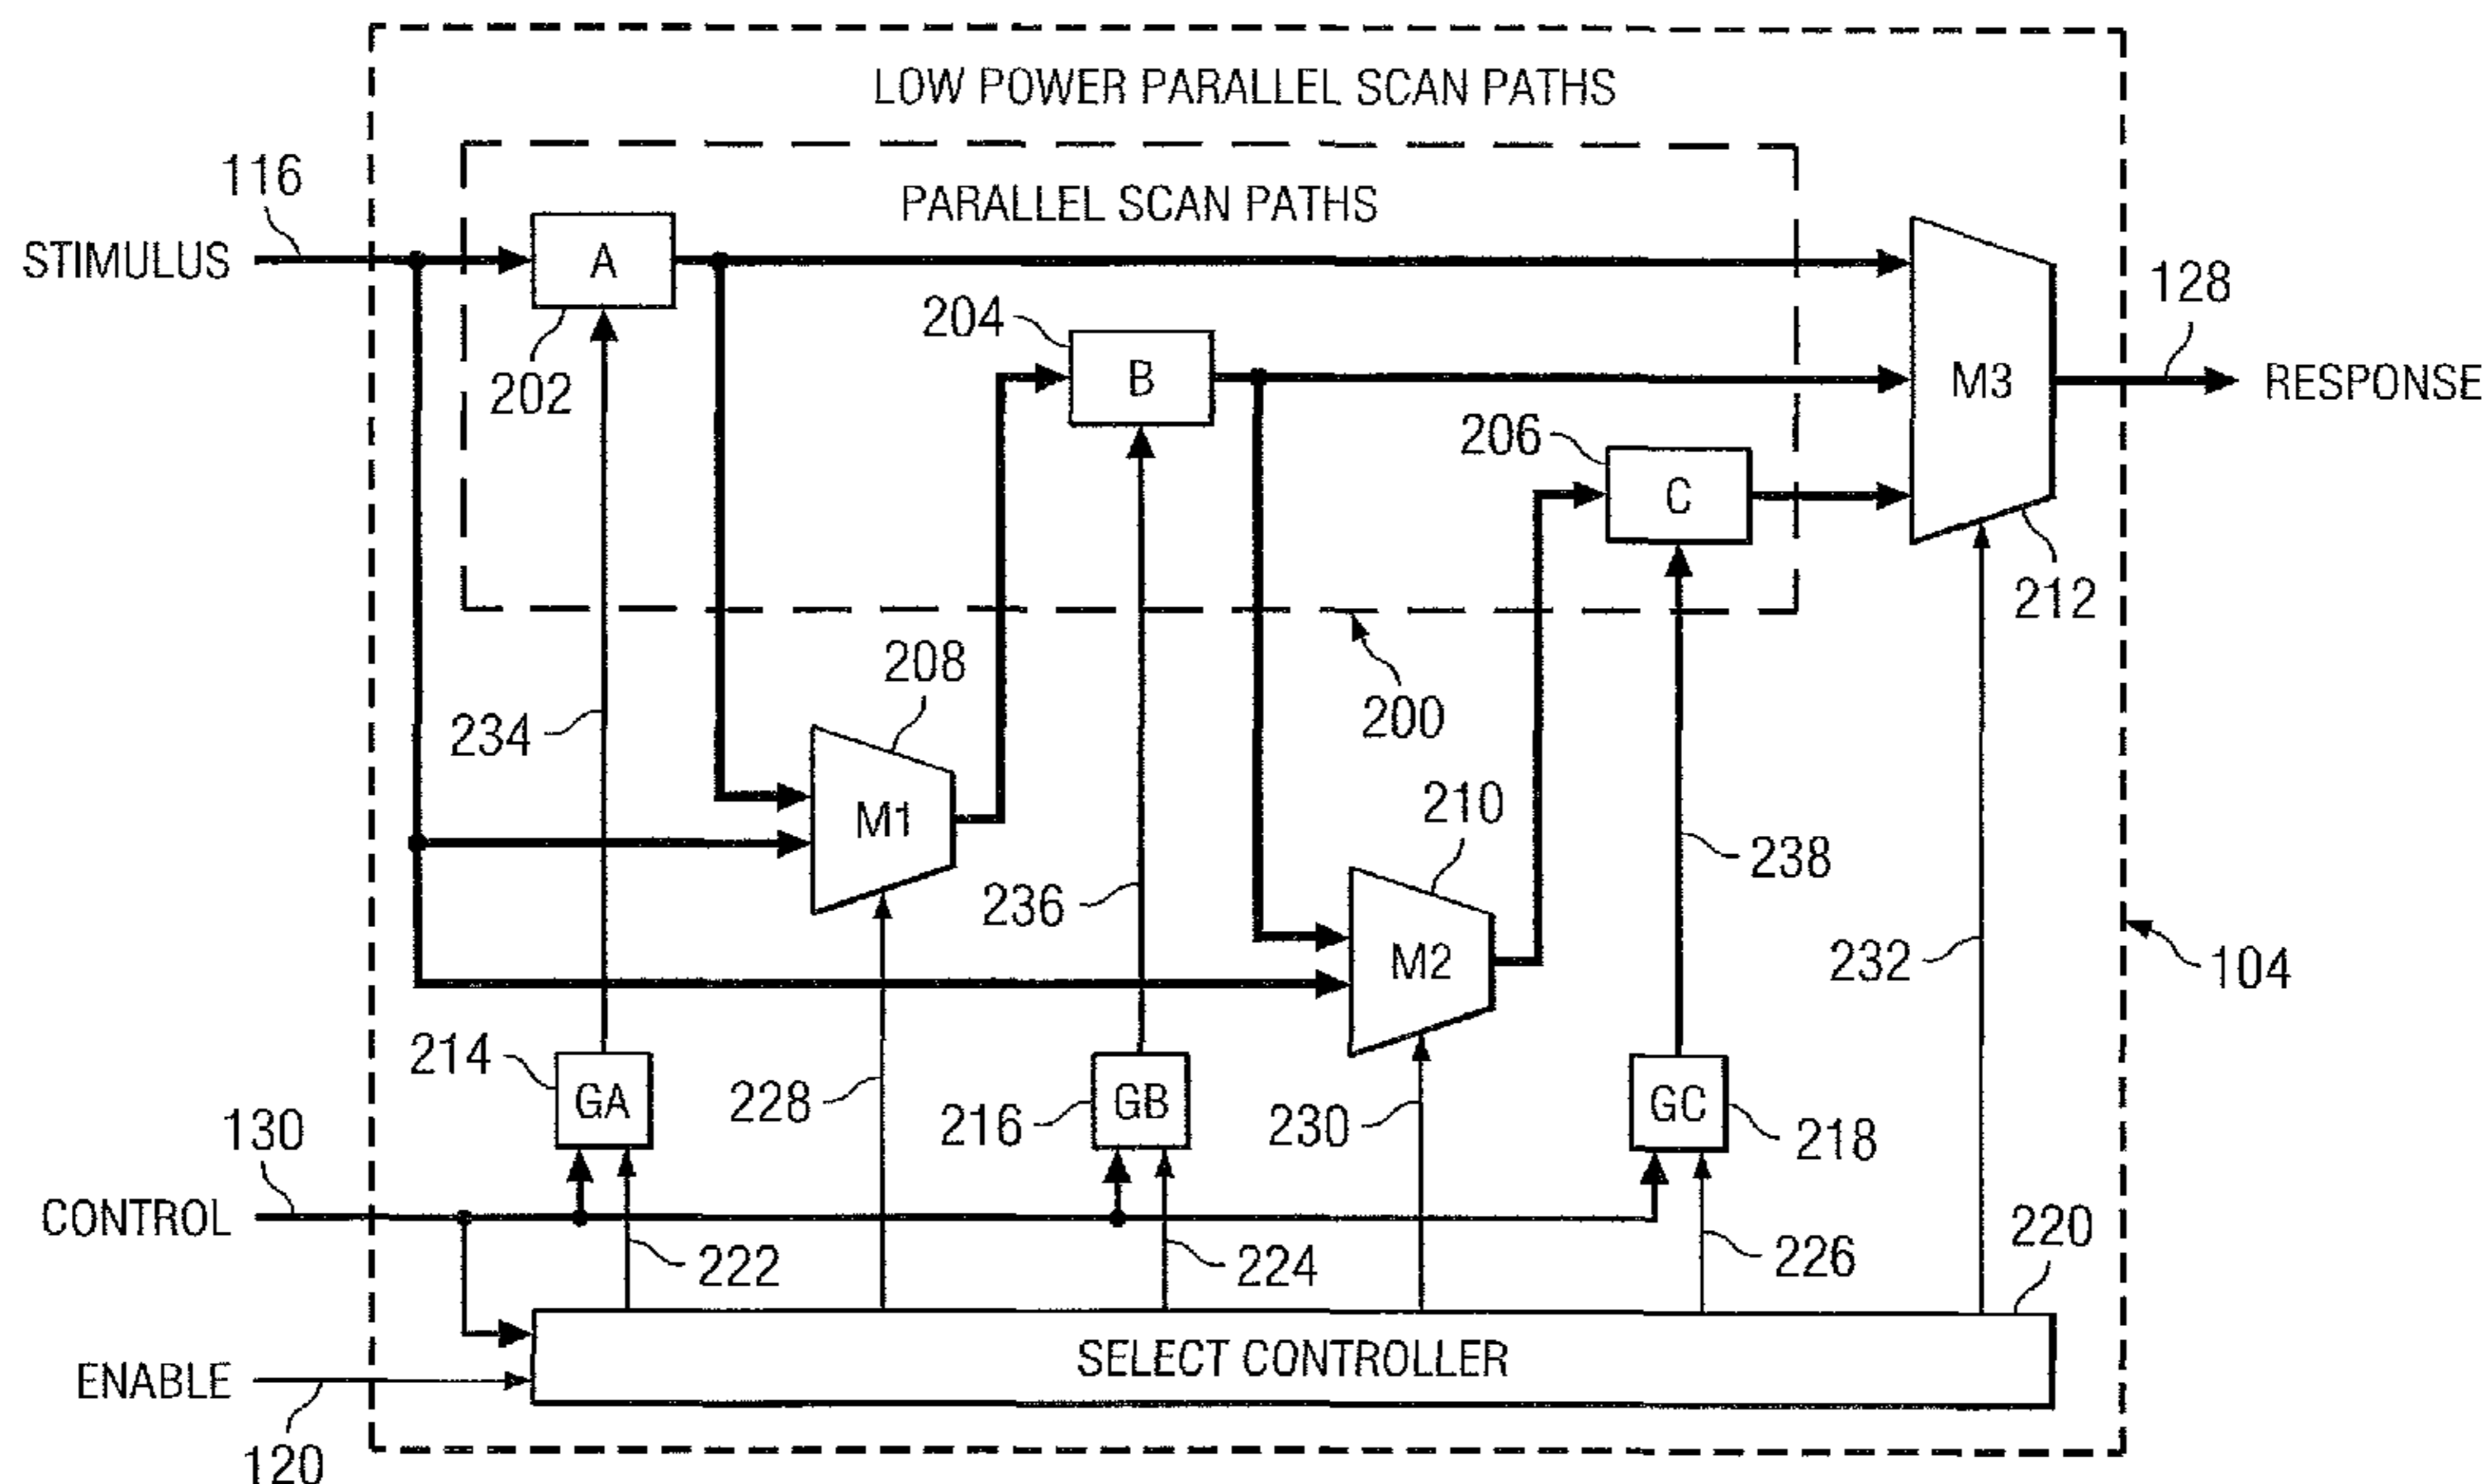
LOW POWER PARALLEL SCAN PATHS

PARALLEL SCAN PATHS

116

STIMULUS

A

202

204

B

206

C

M3

128

RESPONSE

212

200

208

M1

234

210

M2

236

238

232

104

214

GA

228

216

GB

230

GC

218

130

CONTROL

222

224

226

220

SELECT CONTROLLER

ENABLE

120